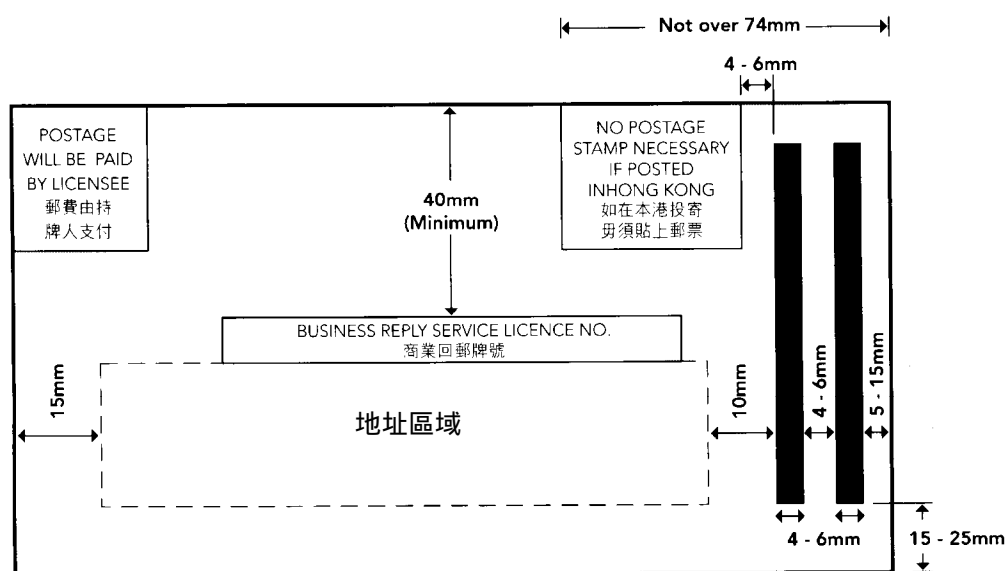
Not over 74mm

4 - 6mm

POSTAGE WILL BE PAID BY LICENSEE
郵費由持牌人支付

40mm (Minimum)

NO POSTAGE STAMP NECESSARY IF POSTED INHONG KONG
如在本港投寄毋須貼上郵票

BUSINESS REPLY SERVICE LICENCE NO.
商業回郵牌號

15mm

地址區域

10mm

4 - 6mm

5 - 15mm

4 - 6mm

15 - 25mm